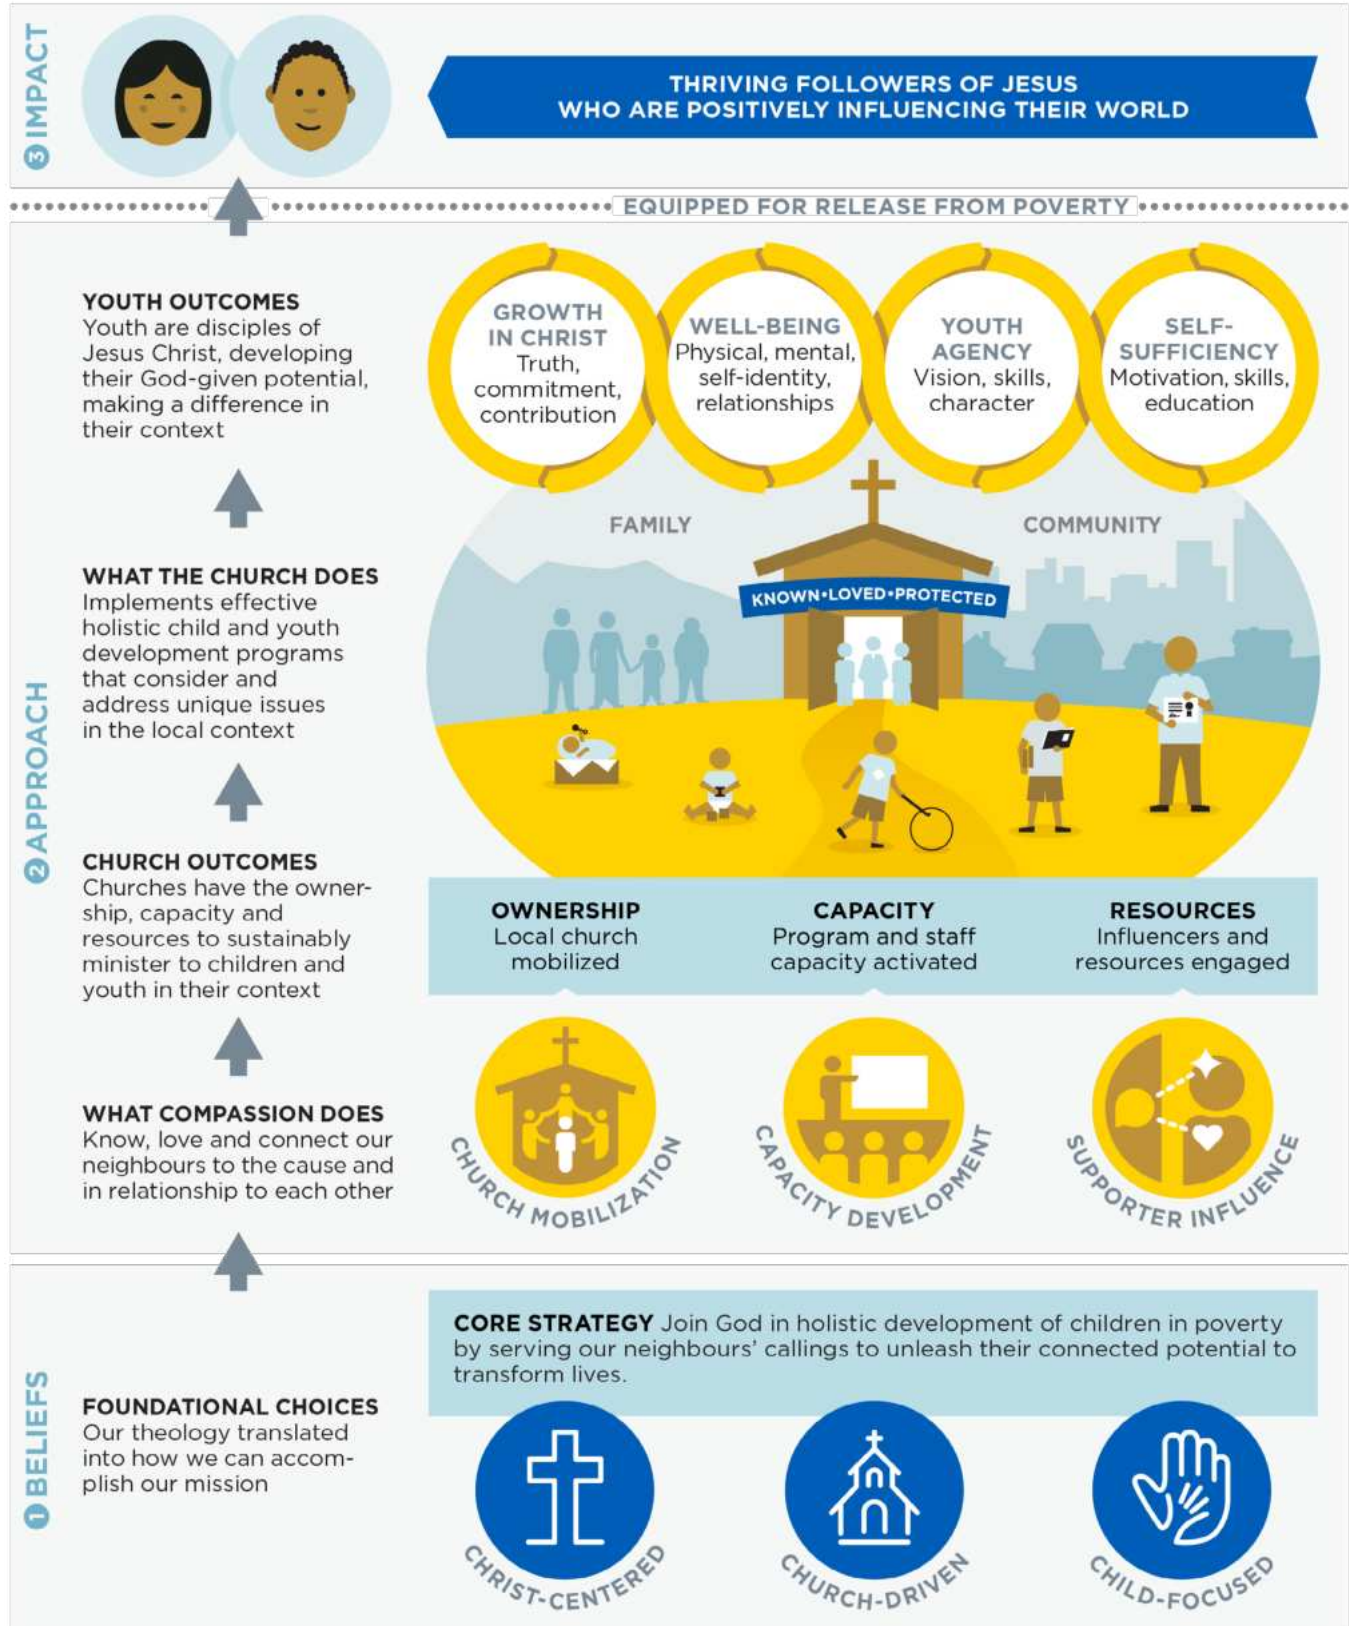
3 IMPACT

THRIVING FOLLOWERS OF JESUS
WHO ARE POSITIVELY INFLUENCING THEIR WORLD

EQUIPPED FOR RELEASE FROM POVERTY

2 APPROACH

YOUTH OUTCOMES
Youth are disciples of Jesus Christ, developing their God-given potential, making a difference in their context

GROWTH IN CHRIST
Truth, commitment, contribution

WELL-BEING
Physical, mental, self-identity, relationships

YOUTH AGENCY
Vision, skills, character

SELF-SUFFICIENCY
Motivation, skills, education

WHAT THE CHURCH DOES
Implements effective holistic child and youth development programs that consider and address unique issues in the local context

FAMILY

COMMUNITY

KNOWN•LOVED•PROTECTED

CHURCH OUTCOMES
Churches have the ownership, capacity and resources to sustainably minister to children and youth in their context

OWNERSHIP
Local church mobilized

CAPACITY
Program and staff capacity activated

RESOURCES
Influencers and resources engaged

WHAT COMPASSION DOES
Know, love and connect our neighbours to the cause and in relationship to each other

CHURCH MOBILIZATION

CAPACITY DEVELOPMENT

SUPPORTER INFLUENCE

1 BELIEFS

CORE STRATEGY Join God in holistic development of children in poverty by serving our neighbours' callings to unleash their connected potential to transform lives.

FOUNDATIONAL CHOICES
Our theology translated into how we can accomplish our mission

CHRIST-CENTERED

CHURCH-DRIVEN

CHILD-FOCUSED